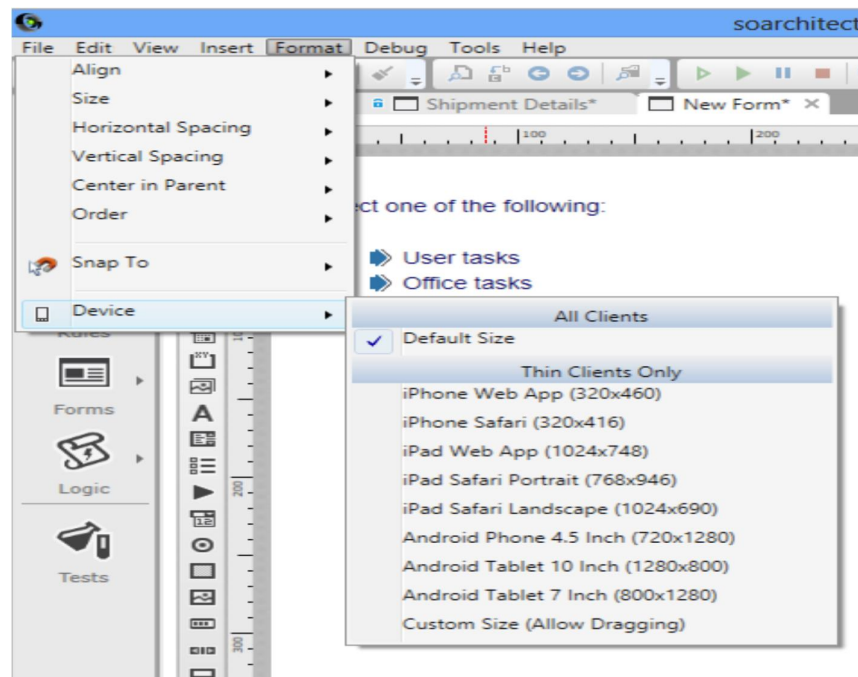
soarchitect
File Edit View Insert Format Debug Tools Help
Align
Size
Horizontal Spacing
Vertical Spacing
Center in Parent
Order
Snap To
Device
Shipment Details*
New Form*
100
200
ct one of the following:
User tasks
Office tasks
Rules
Forms
Logic
Tests
A
200
300
All Clients
Default Size
Thin Clients Only
iPhone Web App (320x460)
iPhone Safari (320x416)
iPad Web App (1024x748)
iPad Safari Portrait (768x946)
iPad Safari Landscape (1024x690)
Android Phone 4.5 Inch (720x1280)
Android Tablet 10 Inch (1280x800)
Android Tablet 7 Inch (800x1280)
Custom Size (Allow Dragging)